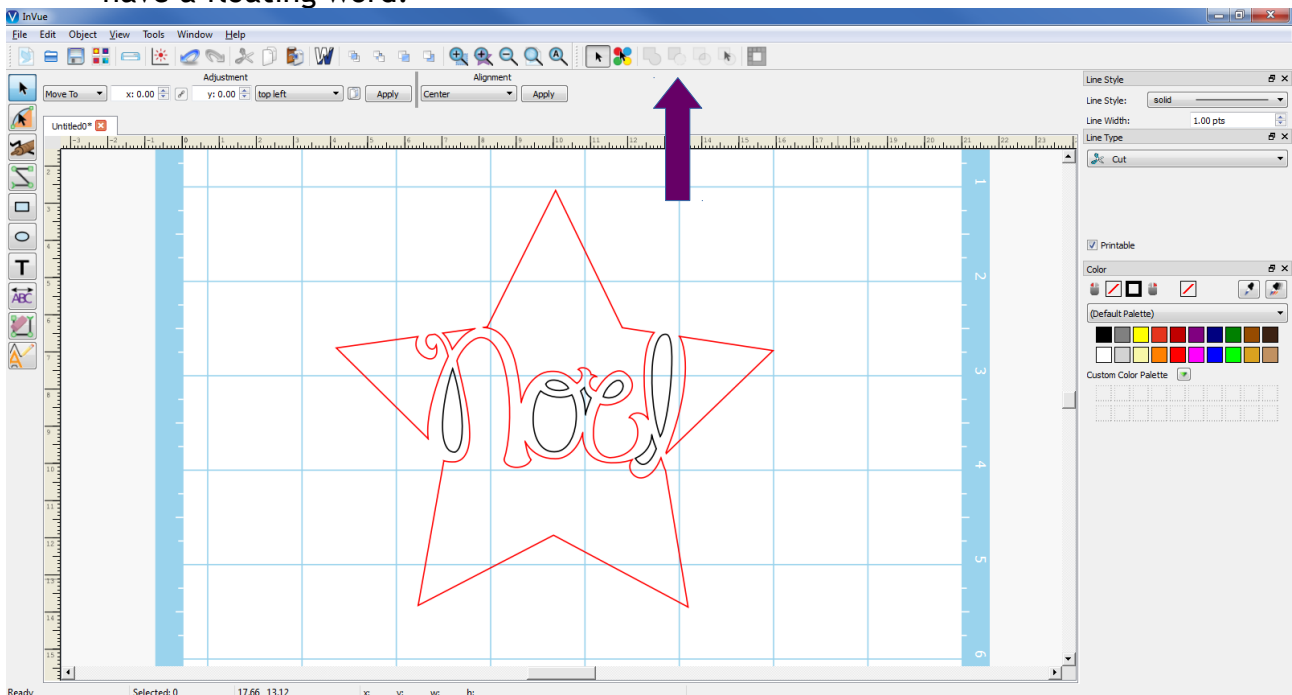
have a floating word.

InVue

File Edit Object View Tools Window Help

Adjustment

Move To x: 0.00 y: 0.00 top left Apply

Alignment

Center Apply

Untitled0*

Noel

Line Style

Line Style: solid

Line Width: 1.00 pts

Line Type

Cut

Printable

Color

(Default Palette)

Custom Color Palette

Ready Selected: 0 17.66, 13.12 x: y: w: h: